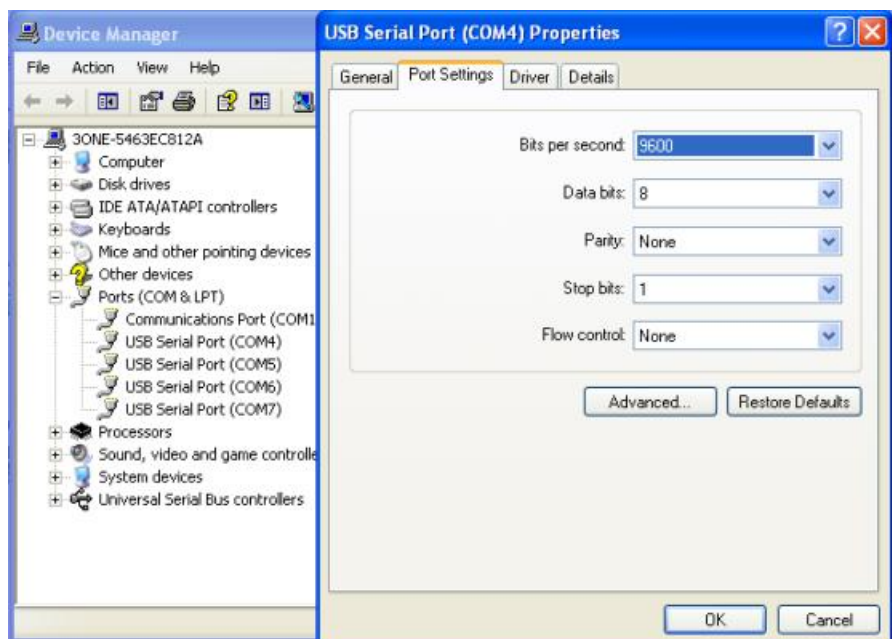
Device Manager

File Action View Help

3ONE-5463EC812A
Computer
Disk drives
IDE ATA/ATAPI controllers
Keyboards
Mice and other pointing devices
Other devices
Ports (COM & LPT)
Communications Port (COM1
USB Serial Port (COM4)
USB Serial Port (COM5)
USB Serial Port (COM6)
USB Serial Port (COM7)
Processors
Sound, video and game controlle
System devices
Universal Serial Bus controllers

USB Serial Port (COM4) Properties

General Port Settings Driver Details

Bits per second: 9600
Data bits: 8
Parity: None
Stop bits: 1
Flow control: None

Advanced... Restore Defaults

OK Cancel